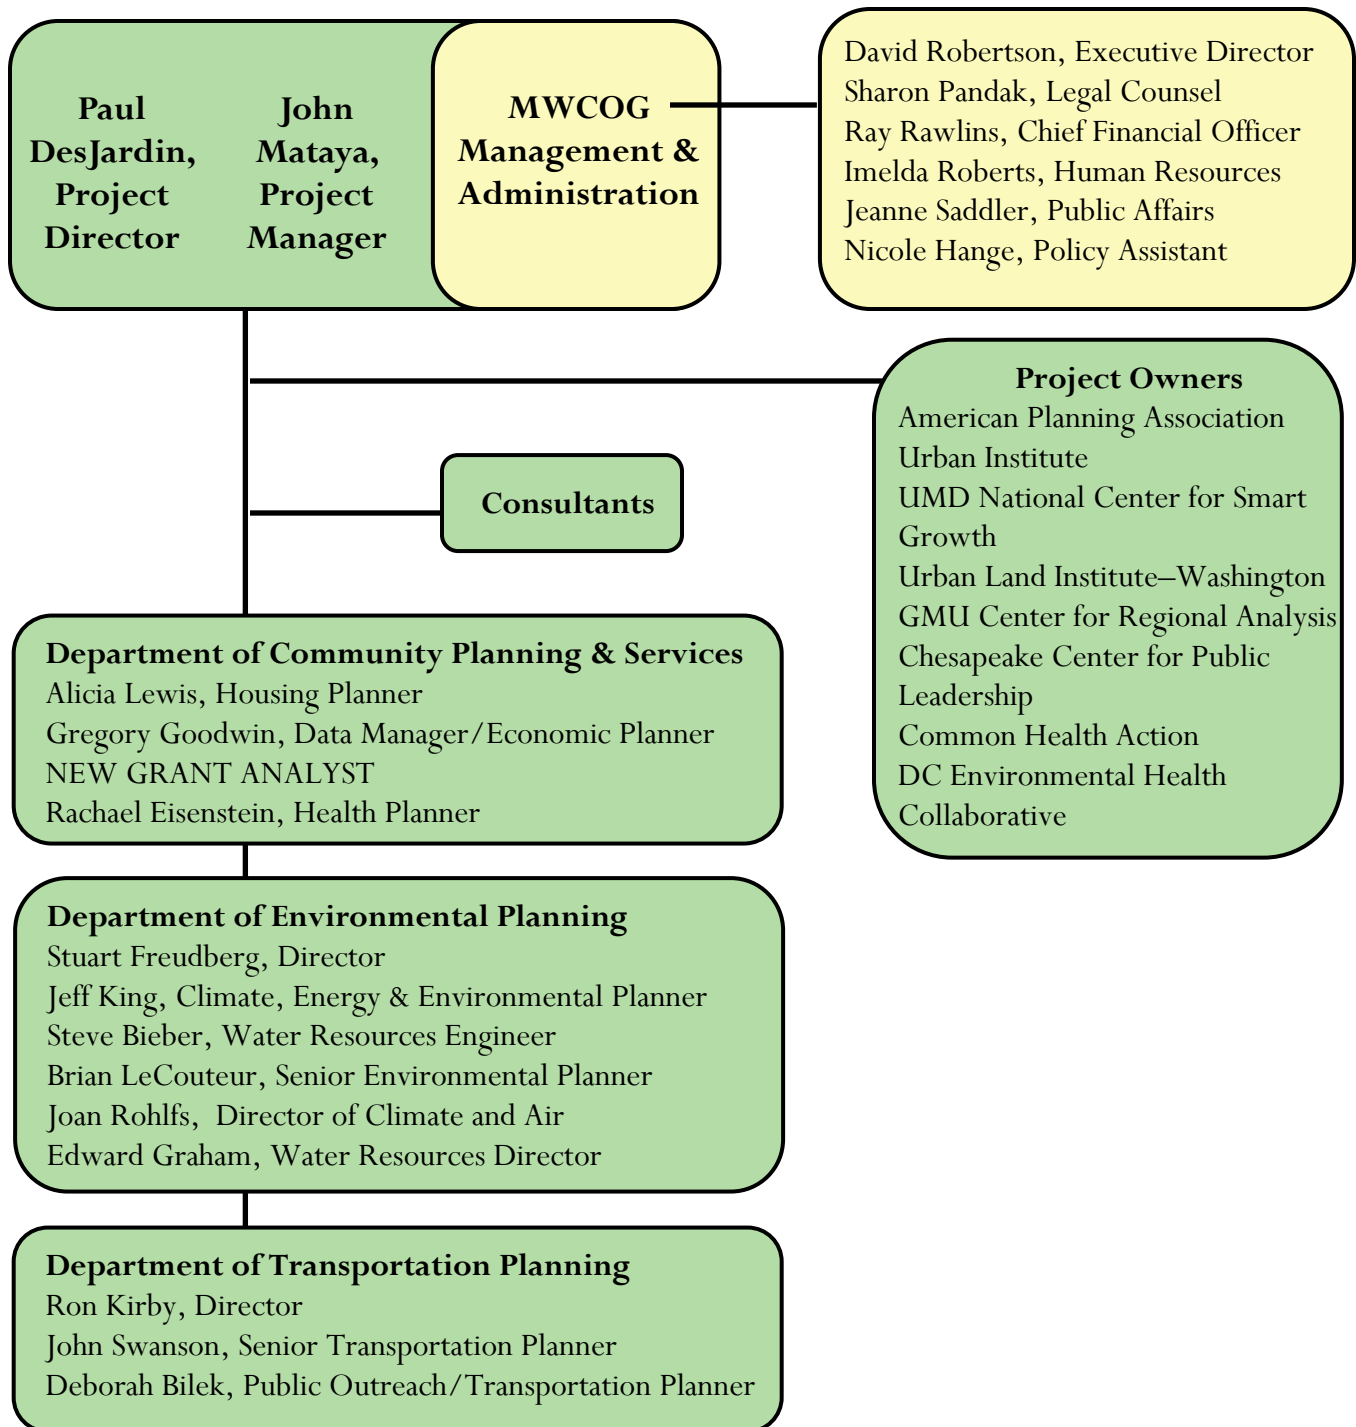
Paul DesJardin, Project Director

John Mataya, Project Manager

MWCOG Management & Administration

David Robertson, Executive Director
Sharon Pandak, Legal Counsel
Ray Rawlins, Chief Financial Officer
Imelda Roberts, Human Resources
Jeanne Saddler, Public Affairs
Nicole Hange, Policy Assistant

Project Owners
American Planning Association
Urban Institute
UMD National Center for Smart Growth
Urban Land Institute–Washington
GMU Center for Regional Analysis
Chesapeake Center for Public Leadership
Common Health Action
DC Environmental Health Collaborative

Consultants

Department of Community Planning & Services
Alicia Lewis, Housing Planner
Gregory Goodwin, Data Manager/Economic Planner
NEW GRANT ANALYST
Rachael Eisenstein, Health Planner

Department of Environmental Planning
Stuart Freudberg, Director
Jeff King, Climate, Energy & Environmental Planner
Steve Bieber, Water Resources Engineer
Brian LeCouteur, Senior Environmental Planner
Joan Rohlfs, Director of Climate and Air
Edward Graham, Water Resources Director

Department of Transportation Planning
Ron Kirby, Director
John Swanson, Senior Transportation Planner
Deborah Bilek, Public Outreach/Transportation Planner